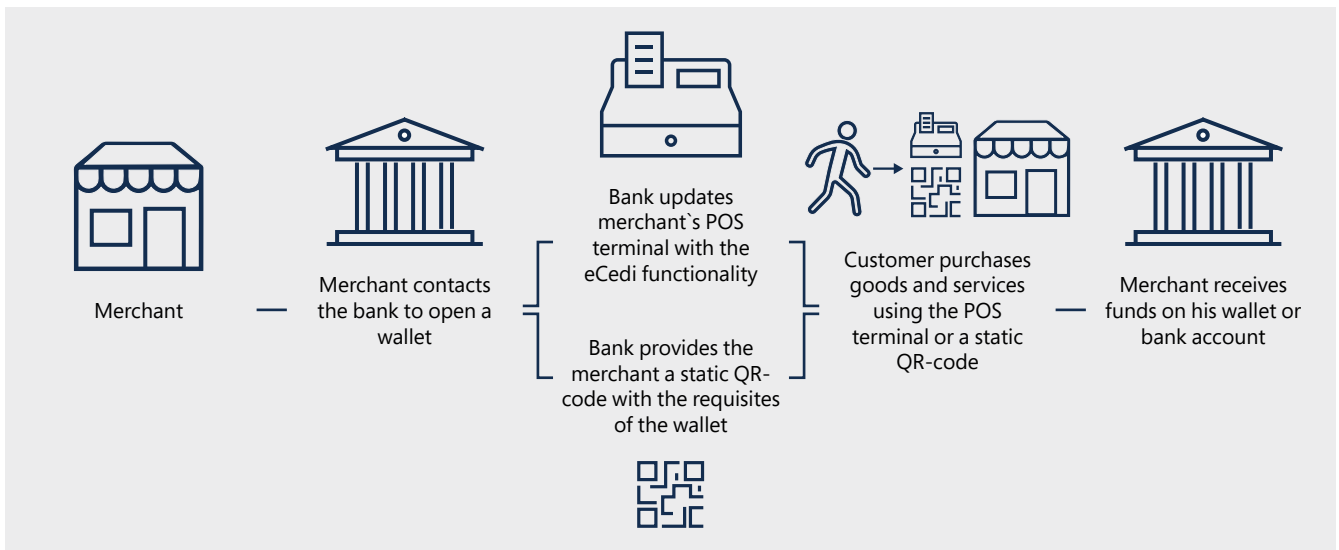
Merchant

Merchant contacts the bank to open a wallet

Bank updates merchant`s POS terminal with the eCedi functionality

Bank provides the merchant a static QR-code with the requisites of the wallet

Customer purchases goods and services using the POS terminal or a static QR-code

Merchant receives funds on his wallet or bank account